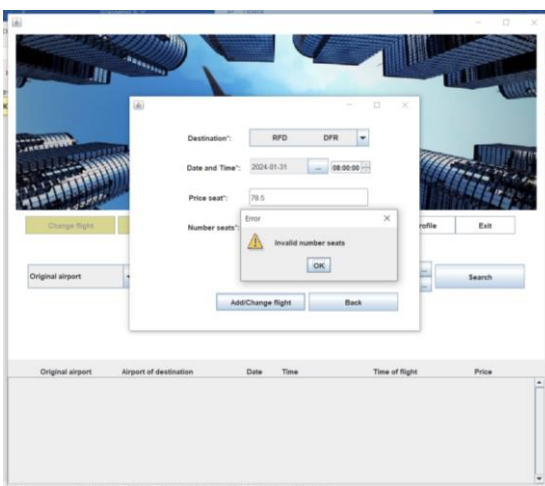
Destination*: RFD DFR

Date and Time*: 2024-01-31 ... 08:00:00

Price seat*: 78.5

Number seats*:

Error

Invalid number seats

OK

Add/Change flight

Back

Change flight

rofile

Exit

Original airport

Search

| Original airport | Airport of destination | Date | Time | Time of flight | Price |
|---|---|---|---|---|---|